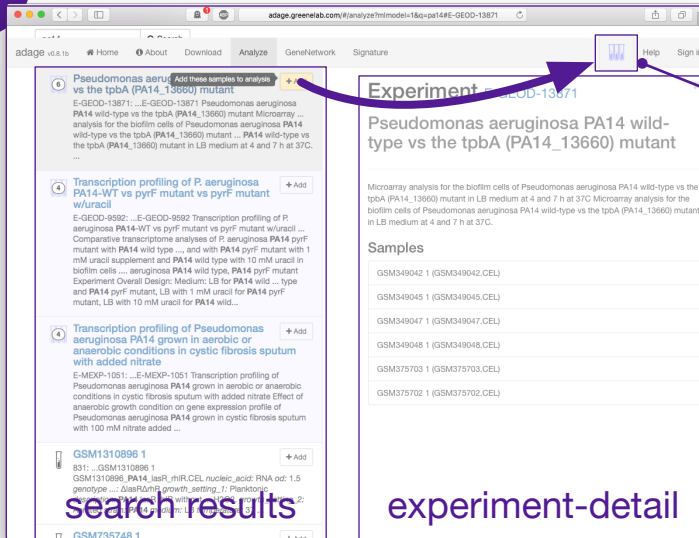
adage.greenelab.com/#/analyze?mlmodel=1&q=pa14#E-GEOD-13871

pa14

adage v0.8.1b Home About Download Analyze GeneNetwork Signature Help Sign in

6 Pseudomonas aeru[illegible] vs the tpbA (PA14_13660) mutant
Add these samples to analysis
+ Add
E-GEOD-13871: ...E-GEOD-13871 Pseudomonas aeruginosa PA14 wild-type vs the tpbA (PA14_13660) mutant Microarray ... analysis for the biofilm cells of Pseudomonas aeruginosa PA14 wild-type vs the tpbA (PA14_13660) mutant ... PA14 wild-type vs the tpbA (PA14_13660) mutant in LB medium at 4 and 7 h at 37C. ...

4 Transcription profiling of P. aeruginosa PA14-WT vs pyrF mutant vs pyrF mutant w/uracil
+ Add
E-GEOD-9592: ...E-GEOD-9592 Transcription profiling of P. aeruginosa PA14-WT vs pyrF mutant vs pyrF mutant w/uracil ... Comparative transcriptome analyses of P. aeruginosa PA14 pyrF mutant with PA14 wild type ..., and with PA14 pyrF mutant with 1 mM uracil supplement and PA14 wild type with 10 mM uracil in biofilm cells .... aeruginosa PA14 wild type, PA14 pyrF mutant Experiment Overall Design: Medium: LB for PA14 wild ... type and PA14 pyrF mutant, LB with 1 mM uracil for PA14 pyrF mutant, LB with 10 mM uracil for PA14 wild...

4 Transcription profiling of Pseudomonas aeruginosa PA14 grown in aerobic or anaerobic conditions in cystic fibrosis sputum with added nitrate
+ Add
E-MEXP-1051: ...E-MEXP-1051 Transcription profiling of Pseudomonas aeruginosa PA14 grown in aerobic or anaerobic conditions in cystic fibrosis sputum with added nitrate Effect of anaerobic growth condition on gene expression profile of Pseudomonas aeruginosa PA14 grown in cystic fibrosis sputum with 100 mM nitrate added ...

GSM1310896 1
+ Add
831: ...GSM1310896 1 GSM1310896_PA14_lasR_rhlR.CEL nucleic_acid: RNA od: 1.5 genotype ...: ΔlasRΔrhlR growth_setting_1: Planktonic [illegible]

GSM735748 1

search results

Experiment E-GEOD-13871
Pseudomonas aeruginosa PA14 wild-type vs the tpbA (PA14_13660) mutant

Microarray analysis for the biofilm cells of Pseudomonas aeruginosa PA14 wild-type vs the tpbA (PA14_13660) mutant in LB medium at 4 and 7 h at 37C Microarray analysis for the biofilm cells of Pseudomonas aeruginosa PA14 wild-type vs the tpbA (PA14_13660) mutant in LB medium at 4 and 7 h at 37C.

Samples
GSM349042 1 (GSM349042.CEL)
GSM349045 1 (GSM349045.CEL)
GSM349047 1 (GSM349047.CEL)
GSM349048 1 (GSM349048.CEL)
GSM375703 1 (GSM375703.CEL)
GSM375702 1 (GSM375702.CEL)

experiment-detail